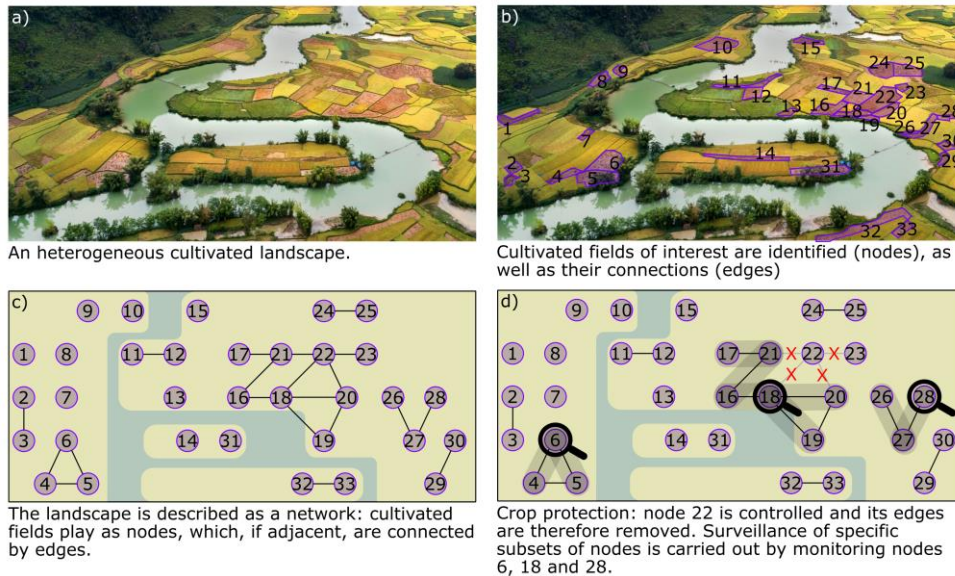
a)

An heterogeneous cultivated landscape.

b)

10 15 24 25 8 9 11 17 21 22 23 12 13 16 18 20 28 1 19 26 27 30 7 14 29 2 6 31 3 4 5 32 33

Cultivated fields of interest are identified (nodes), as well as their connections (edges)

c)

9 10 15 24 25 1 8 11 12 17 21 22 23 2 7 13 16 18 20 26 28 3 6 14 31 19 27 30 4 5 32 33 29

The landscape is described as a network: cultivated fields play as nodes, which, if adjacent, are connected by edges.

d)

9 10 15 24 25 1 8 11 12 17 21 X 22 X 23 X X 2 7 13 16 18 20 26 28 3 6 14 31 19 27 30 4 5 32 33 29

Crop protection: node 22 is controlled and its edges are therefore removed. Surveillance of specific subsets of nodes is carried out by monitoring nodes 6, 18 and 28.